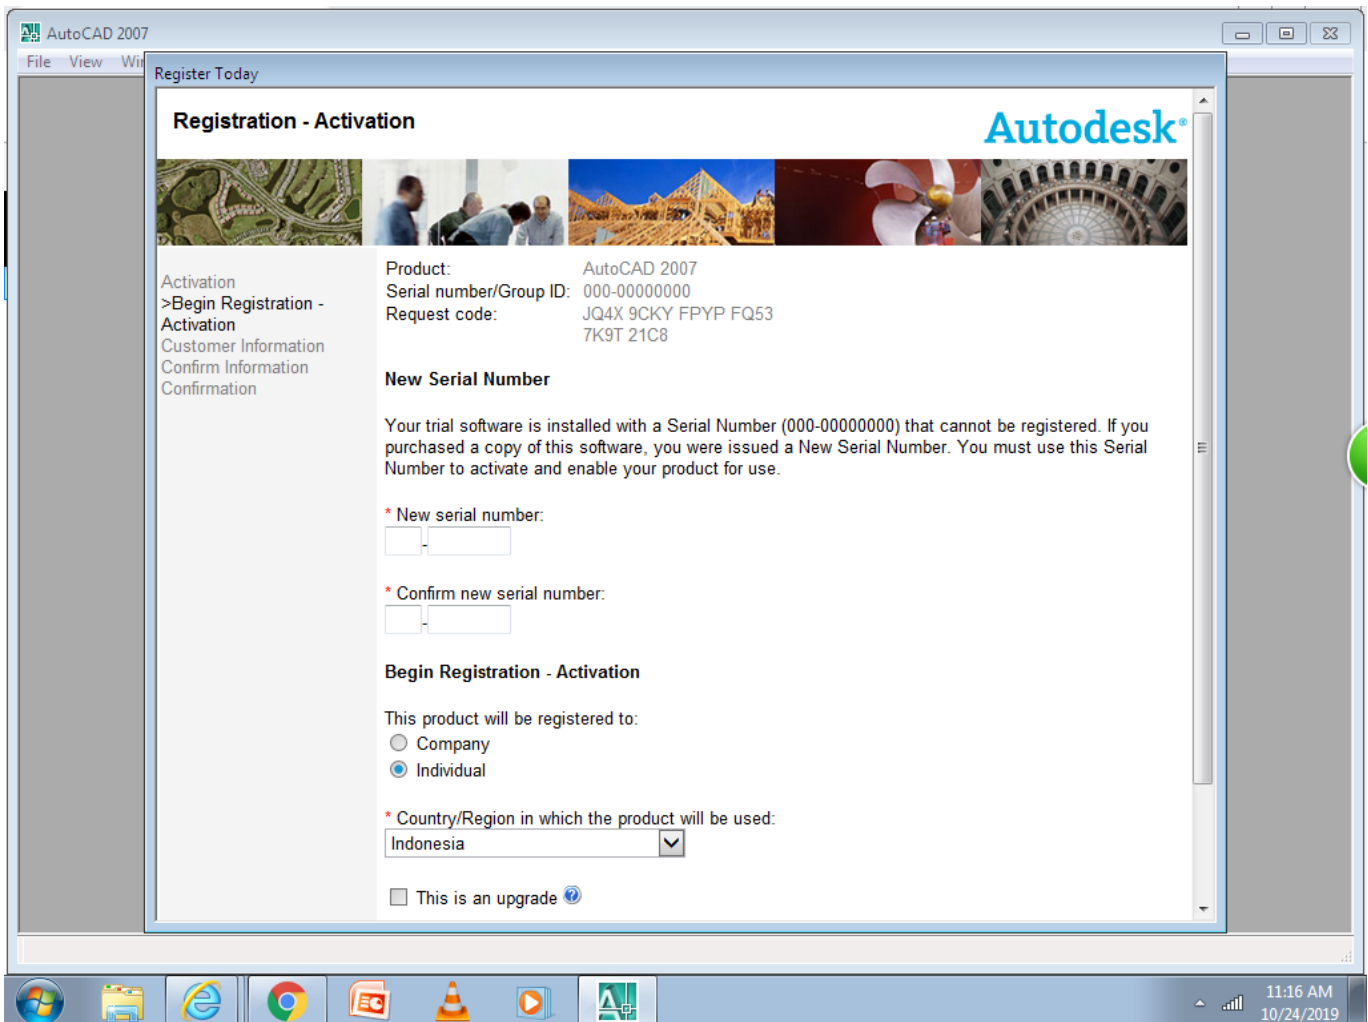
AutoCAD 2007

File View Wi

Register Today

Registration - Activation

Autodesk

Activation
>Begin Registration - Activation
Customer Information
Confirm Information
Confirmation

| | |
|---|---|
| Product: | AutoCAD 2007 |
| Serial number/Group ID: | 000-00000000 |
| Request code: | JQ4X 9CKY FPYP FQ53 7K9T 21C8 |

New Serial Number

Your trial software is installed with a Serial Number (000-00000000) that cannot be registered. If you purchased a copy of this software, you were issued a New Serial Number. You must use this Serial Number to activate and enable your product for use.

* New serial number:

-

* Confirm new serial number:

-

Begin Registration - Activation

This product will be registered to:

Company

Individual

* Country/Region in which the product will be used:

Indonesia

This is an upgrade

11:16 AM
10/24/2019